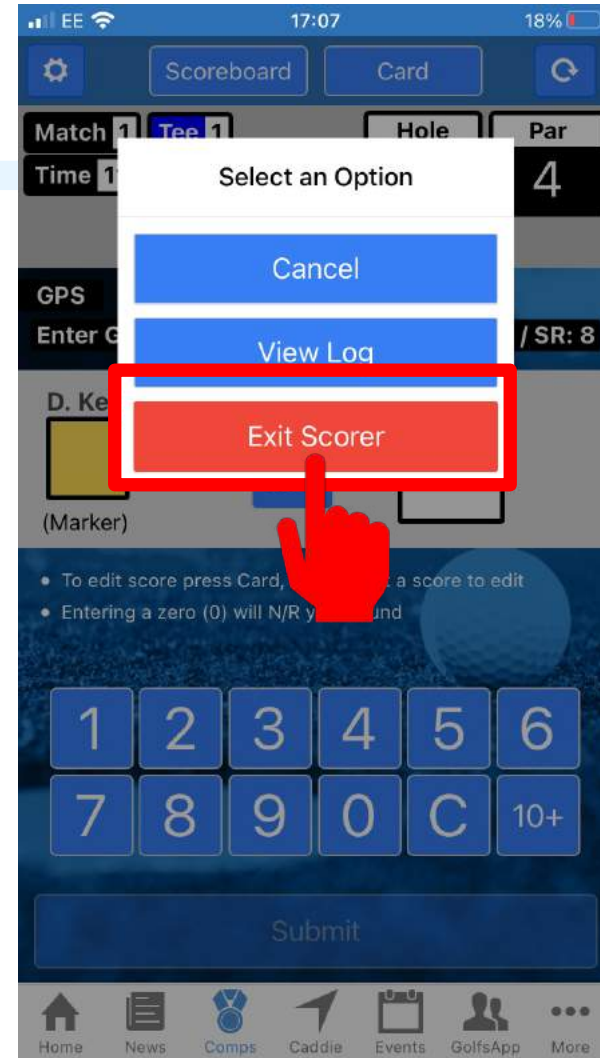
EE 17:07 18%

Scoreboard Card

Match 1 Tee 1 Hole Par

Time 1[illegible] 4

Select an Option

Cancel

View Log

Exit Scorer

GPS

Enter G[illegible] / SR: 8

D. Ke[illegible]

(Marker)

• To edit score press Card, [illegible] a score to edit

• Entering a zero (0) will N/R y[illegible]und

1 2 3 4 5 6

7 8 9 0 C 10+

Submit

Home News Comps Caddie Events GolfsApp More